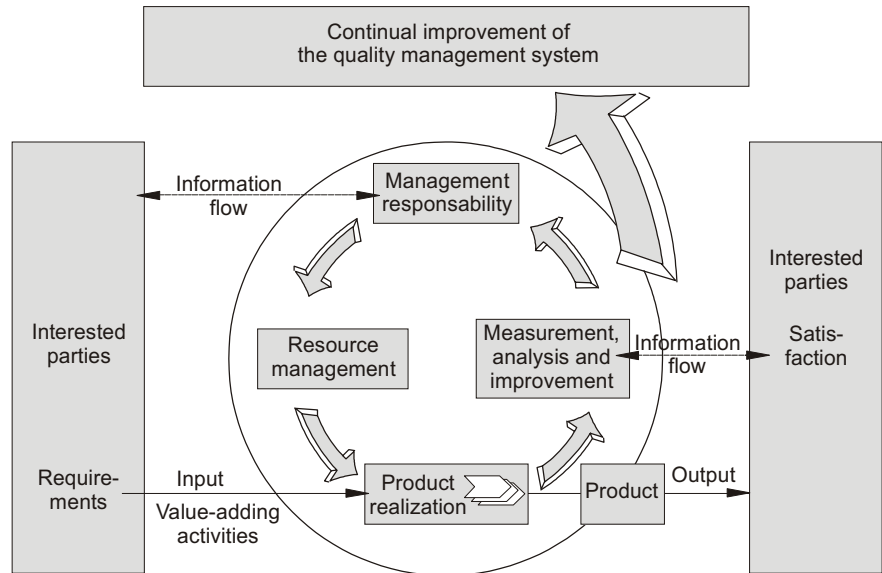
Continual improvement of the quality management system

Information flow

Management responsability

Interested parties

Requirements

Resource management

Measurement, analysis and improvement

Information flow

Interested parties

Satisfaction

Input

Value-adding activities

Product realization

Product

Output